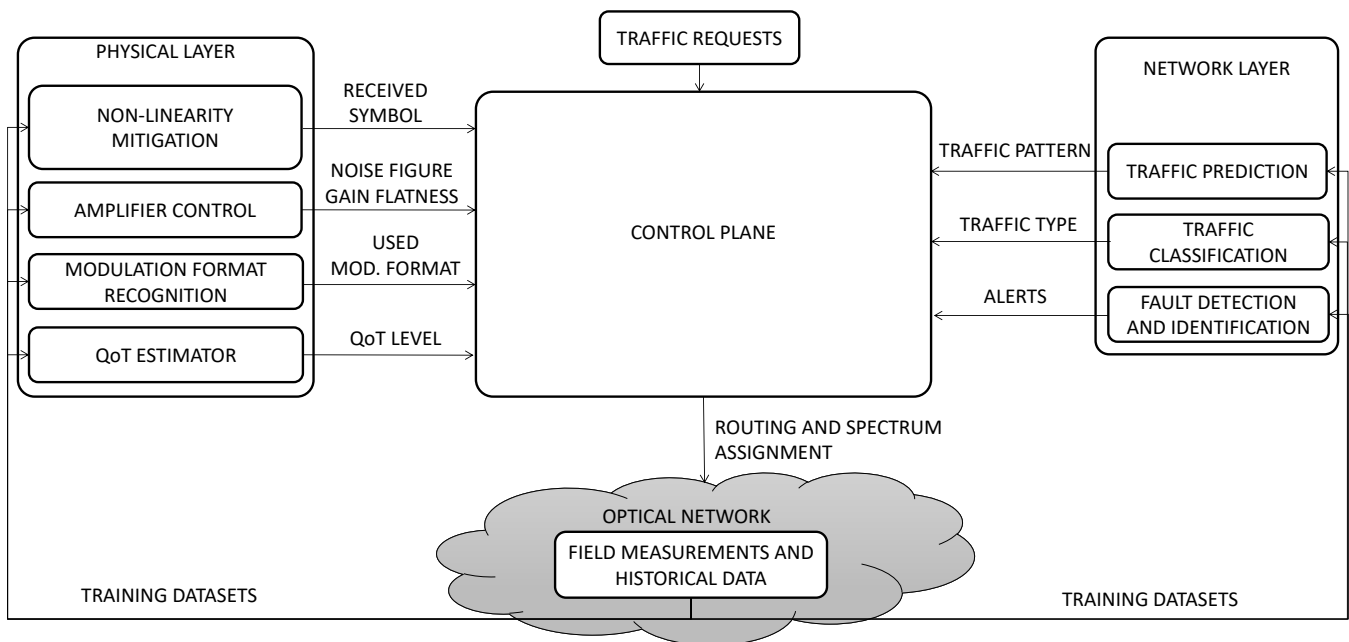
PHYSICAL LAYER

NON-LINEARITY MITIGATION

AMPLIFIER CONTROL

MODULATION FORMAT RECOGNITION

QoT ESTIMATOR

RECEIVED SYMBOL

NOISE FIGURE GAIN FLATNESS

USED MOD. FORMAT

QoT LEVEL

TRAFFIC REQUESTS

CONTROL PLANE

NETWORK LAYER

TRAFFIC PATTERN

TRAFFIC PREDICTION

TRAFFIC TYPE

TRAFFIC CLASSIFICATION

ALERTS

FAULT DETECTION AND IDENTIFICATION

ROUTING AND SPECTRUM ASSIGNMENT

OPTICAL NETWORK

FIELD MEASUREMENTS AND HISTORICAL DATA

TRAINING DATASETS

TRAINING DATASETS